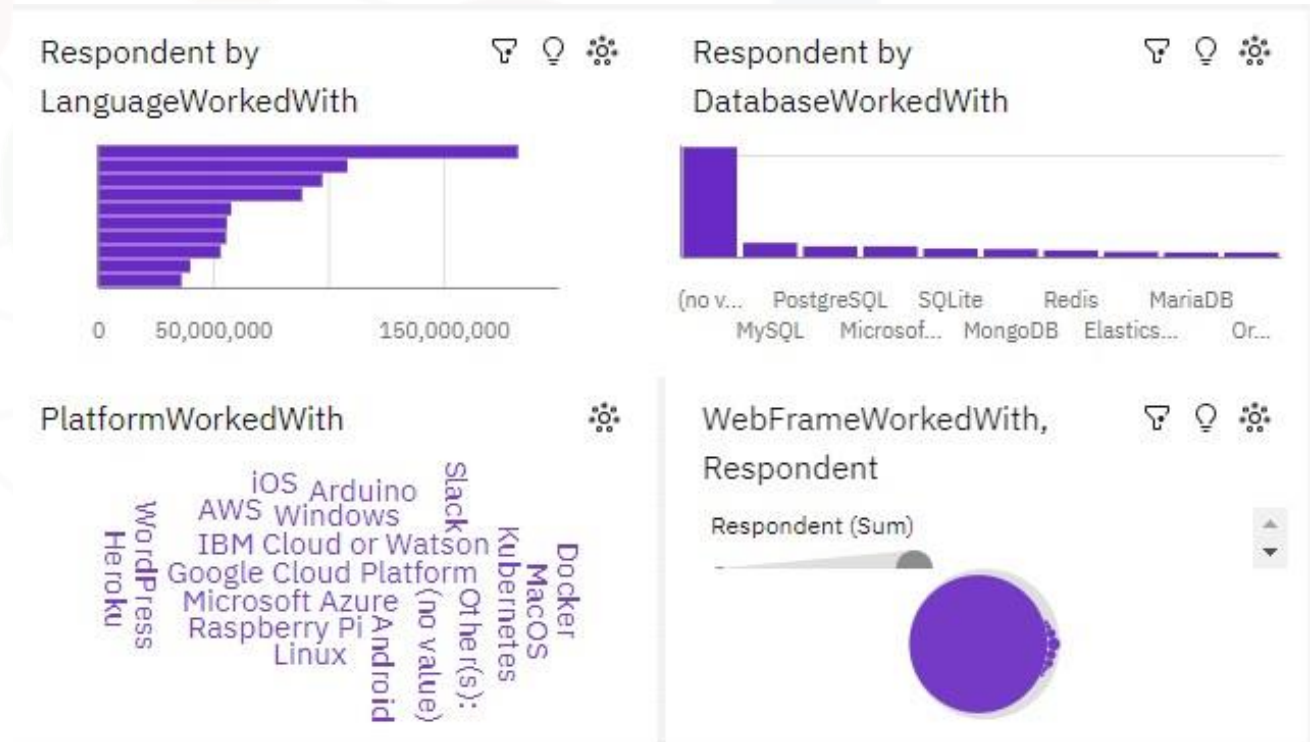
Respondent by LanguageWorkedWith

0
50,000,000
150,000,000

Respondent by DatabaseWorkedWith

(no v...
MySQL
PostgreSQL
Microsof...
SQLite
MongoDB
Redis
Elastics...
MariaDB
Or...

PlatformWorkedWith

Heroku
WordPress
iOS
AWS
Arduino
Windows
IBM Cloud or Watson
Google Cloud Platform
Microsoft Azure
Raspberry Pi
Linux
Android
(no value)
Slack
Other(s):
Kubernetes
MacOS
Docker

WebFrameWorkedWith, Respondent

Respondent (Sum)